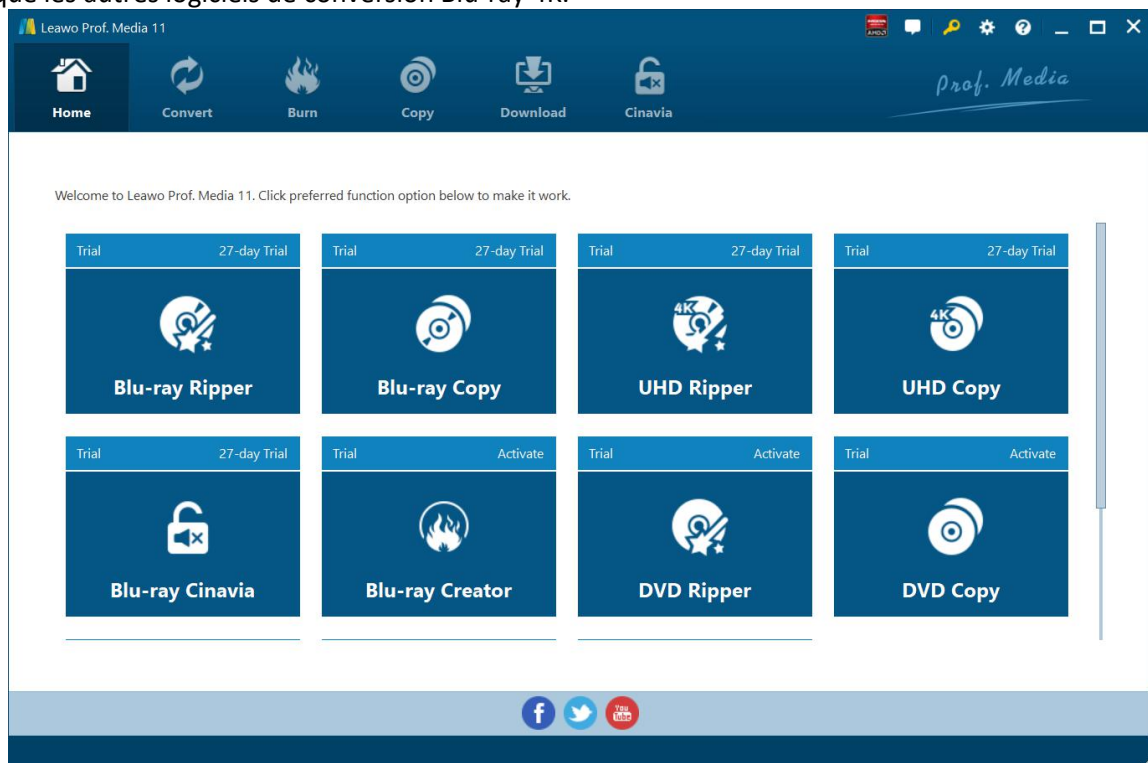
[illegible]

Leawo Prof. Media 11

Home Convert Burn Copy Download Cinavia

Prof. Media

Welcome to Leawo Prof. Media 11. Click preferred function option below to make it work.

Trial 27-day Trial
4K
Blu-ray Ripper

Trial 27-day Trial
Blu-ray Copy

Trial 27-day Trial
4K
UHD Ripper

Trial 27-day Trial
4K
UHD Copy

Trial 27-day Trial
Blu-ray Cinavia

Trial Activate
Blu-ray Creator

Trial Activate
DVD Ripper

Trial Activate
DVD Copy

You Tube